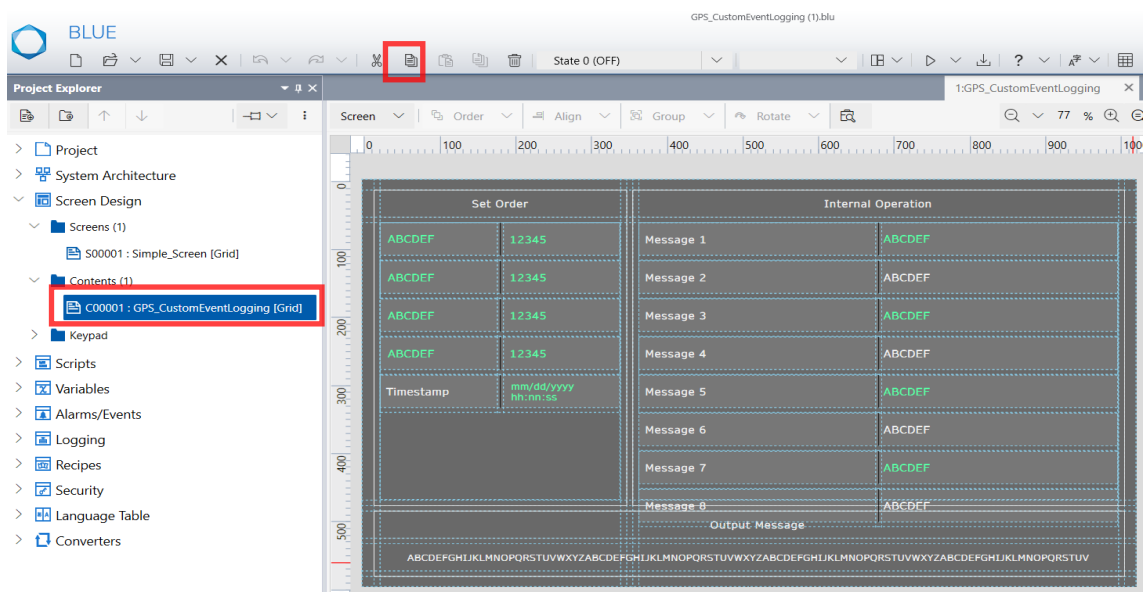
BLUE

GPS_CustomEventLogging (1).blu

State 0 (OFF)

Project Explorer

1:GPS_CustomEventLogging

Screen Order Align Group Rotate

77 %

Project
System Architecture
Screen Design
Screens (1)
S00001 : Simple_Screen [Grid]
Contents (1)
C00001 : GPS_CustomEventLogging [Grid]
Keypad
Scripts
Variables
Alarms/Events
Logging
Recipes
Security
Language Table
Converters

0 100 200 300 400 500 600 700 800 900 100

0 100 200 300 400 500

| Set Order | |
|---|---|
| ABCDEF | 12345 |
| ABCDEF | 12345 |
| ABCDEF | 12345 |
| ABCDEF | 12345 |
| Timestamp | mm/dd/yyyy hh:nn:ss |

| Internal Operation | |
|---|---|
| Message 1 | ABCDEF |
| Message 2 | ABCDEF |
| Message 3 | ABCDEF |
| Message 4 | ABCDEF |
| Message 5 | ABCDEF |
| Message 6 | ABCDEF |
| Message 7 | ABCDEF |
| Message 8 | ABCDEF |

Output Message

ABCDEFGHIJKLMNOPQRSTUVWXYZABCDEFGHIJKLMNOPQRSTUVWXYZABCDEFGHIJKLMNOPQRSTUVWXYZABCDEFGHIJKLMNOPQRSTUV